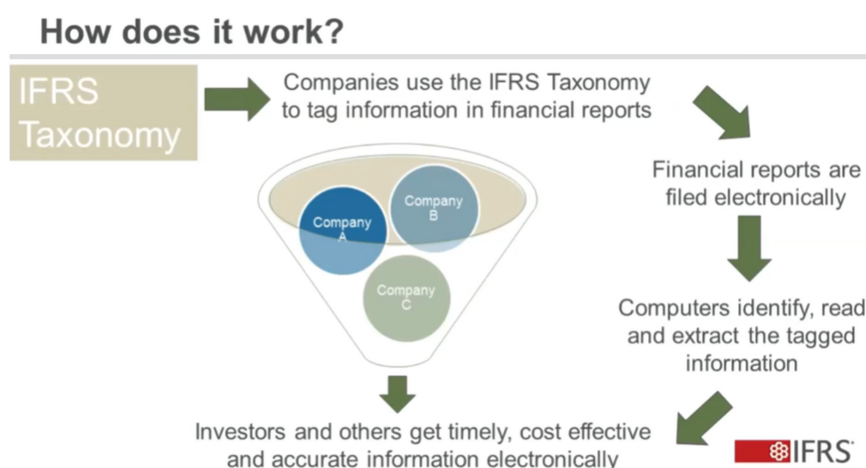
How does it work?

IFRS Taxonomy

Companies use the IFRS Taxonomy to tag information in financial reports

Financial reports are filed electronically

Computers identify, read and extract the tagged information

Company A

Company B

Company C

Investors and others get timely, cost effective and accurate information electronically

IFRS